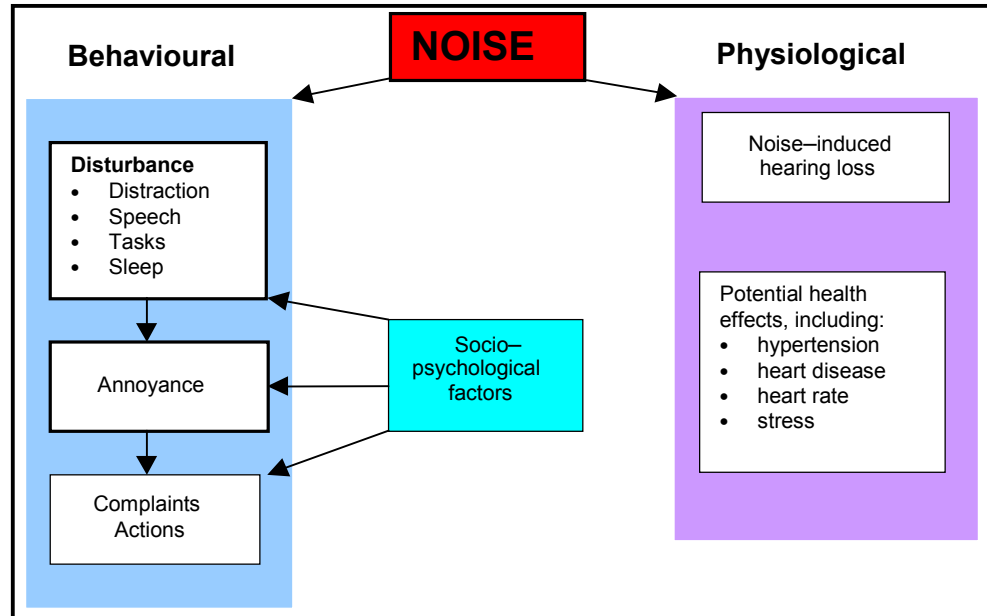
NOISE

Behavioural

Disturbance
- Distraction
- Speech
- Tasks
- Sleep

Annoyance

Complaints
Actions

Socio–psychological factors

Physiological

Noise–induced hearing loss

Potential health effects, including:
- hypertension
- heart disease
- heart rate
- stress